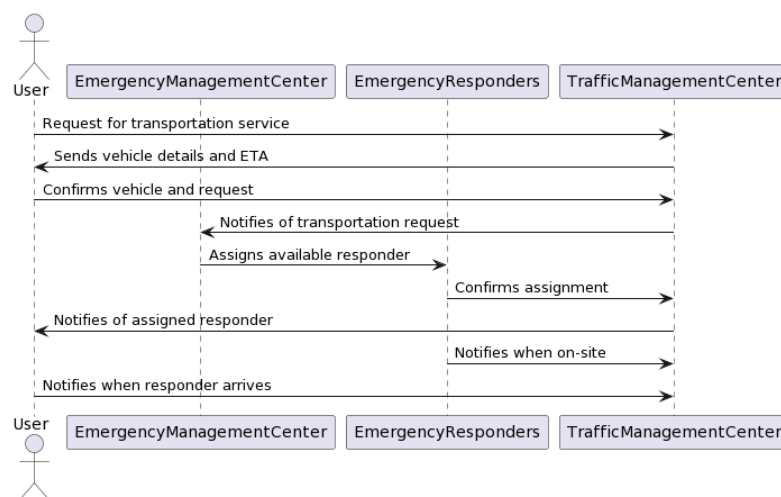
User
EmergencyManagementCenter
EmergencyResponders
TrafficManagementCenter

Request for transportation service

Sends vehicle details and ETA

Confirms vehicle and request

Notifies of transportation request

Assigns available responder

Confirms assignment

Notifies of assigned responder

Notifies when on-site

Notifies when responder arrives

User
EmergencyManagementCenter
EmergencyResponders
TrafficManagementCenter